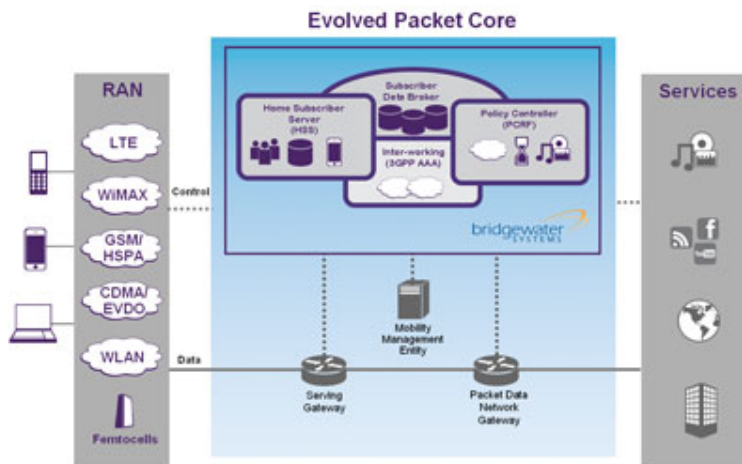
Evolved Packet Core

RAN

LTE

WiMAX

GSM/ HSPA

CDMA/ EVDO

WLAN

Femtocells

Control

Data

Subscriber Data Broker

Home Subscriber Server (HSS)

Inter-working (3GPP AAA)

Policy Controller (PCRF)

bridgewater SYSTEMS

Mobility Management Entity

Serving Gateway

Packet Data Network Gateway

Services